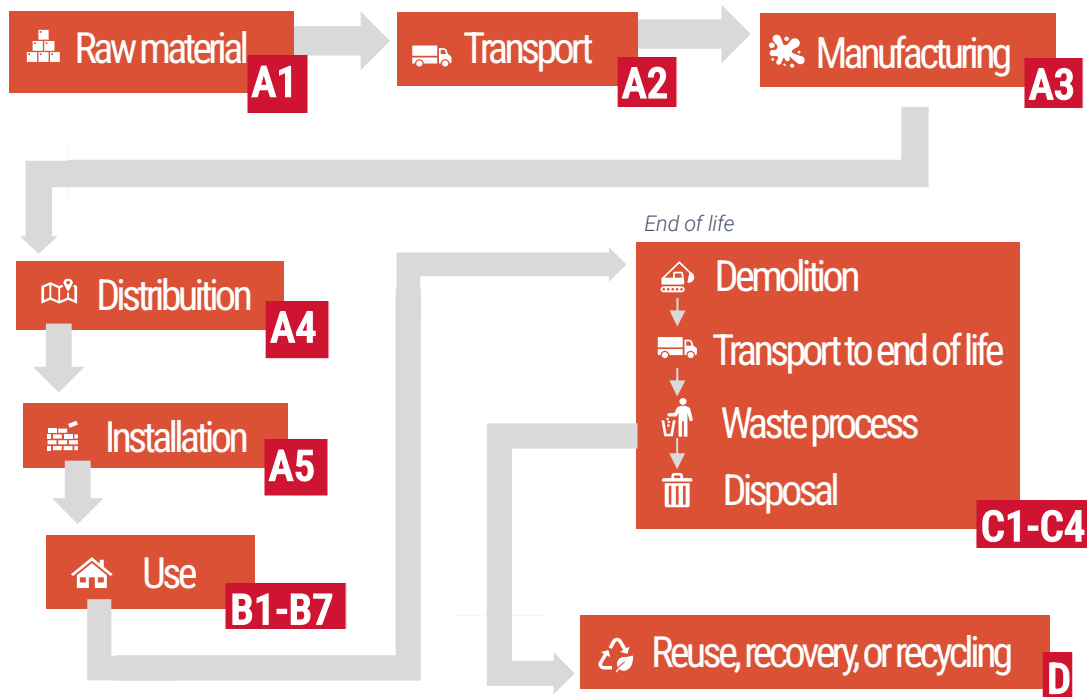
Raw material A1

Transport A2

Manufacturing A3

Distribuition A4

Installation A5

Use B1-B7

End of life

Demolition

Transport to end of life

Waste process

Disposal

C1-C4

Reuse, recovery, or recycling D